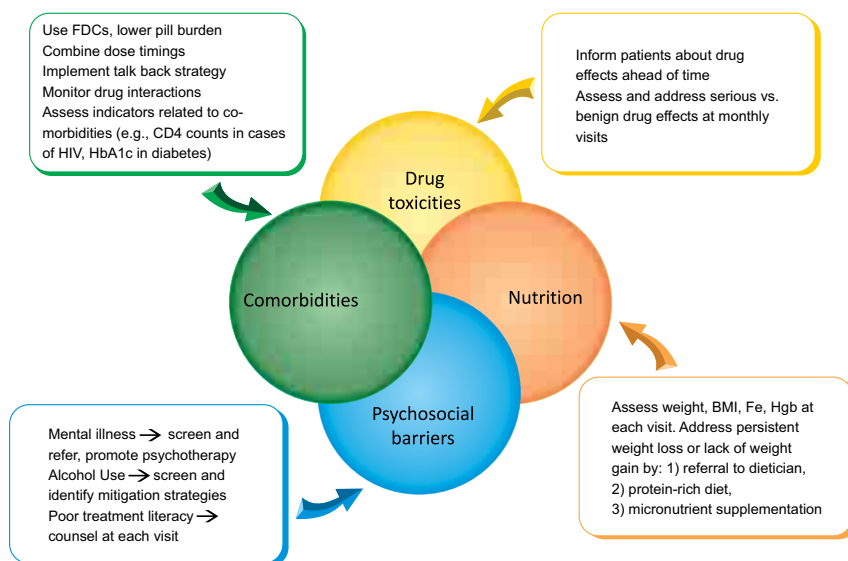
Use FDCs, lower pill burden
Combine dose timings
Implement talk back strategy
Monitor drug interactions
Assess indicators related to comorbidities (e.g., CD4 counts in cases of HIV, HbA1c in diabetes)

Inform patients about drug effects ahead of time
Assess and address serious vs. benign drug effects at monthly visits

Drug toxicities

Comorbidities

Nutrition

Psychosocial barriers

Mental illness → screen and refer, promote psychotherapy
Alcohol Use → screen and identify mitigation strategies
Poor treatment literacy → counsel at each visit

Assess weight, BMI, Fe, Hgb at each visit. Address persistent weight loss or lack of weight gain by: 1) referral to dietician, 2) protein-rich diet, 3) micronutrient supplementation